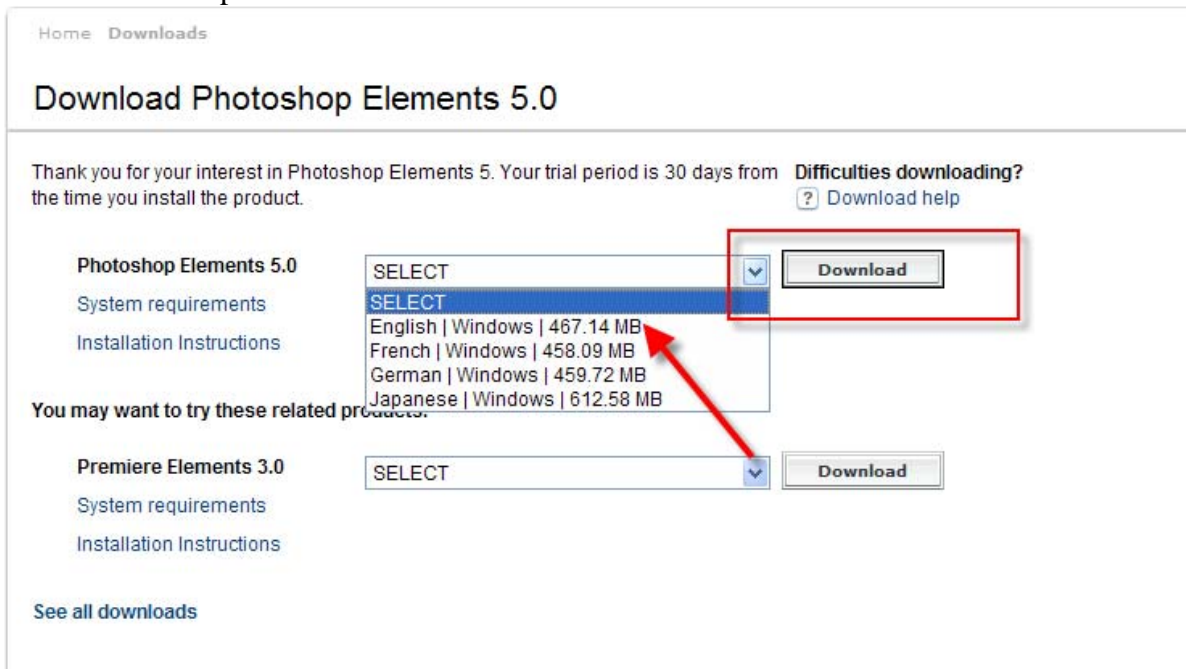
Home Downloads

Download Photoshop Elements 5.0

Thank you for your interest in Photoshop Elements 5. Your trial period is 30 days from the time you install the product.

Difficulties downloading?
? Download help

Photoshop Elements 5.0
System requirements
Installation Instructions

SELECT
SELECT
English | Windows | 467.14 MB
French | Windows | 458.09 MB
German | Windows | 459.72 MB
Japanese | Windows | 612.58 MB

Download

You may want to try these related pro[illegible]

Premiere Elements 3.0
System requirements
Installation Instructions

SELECT

Download

See all downloads